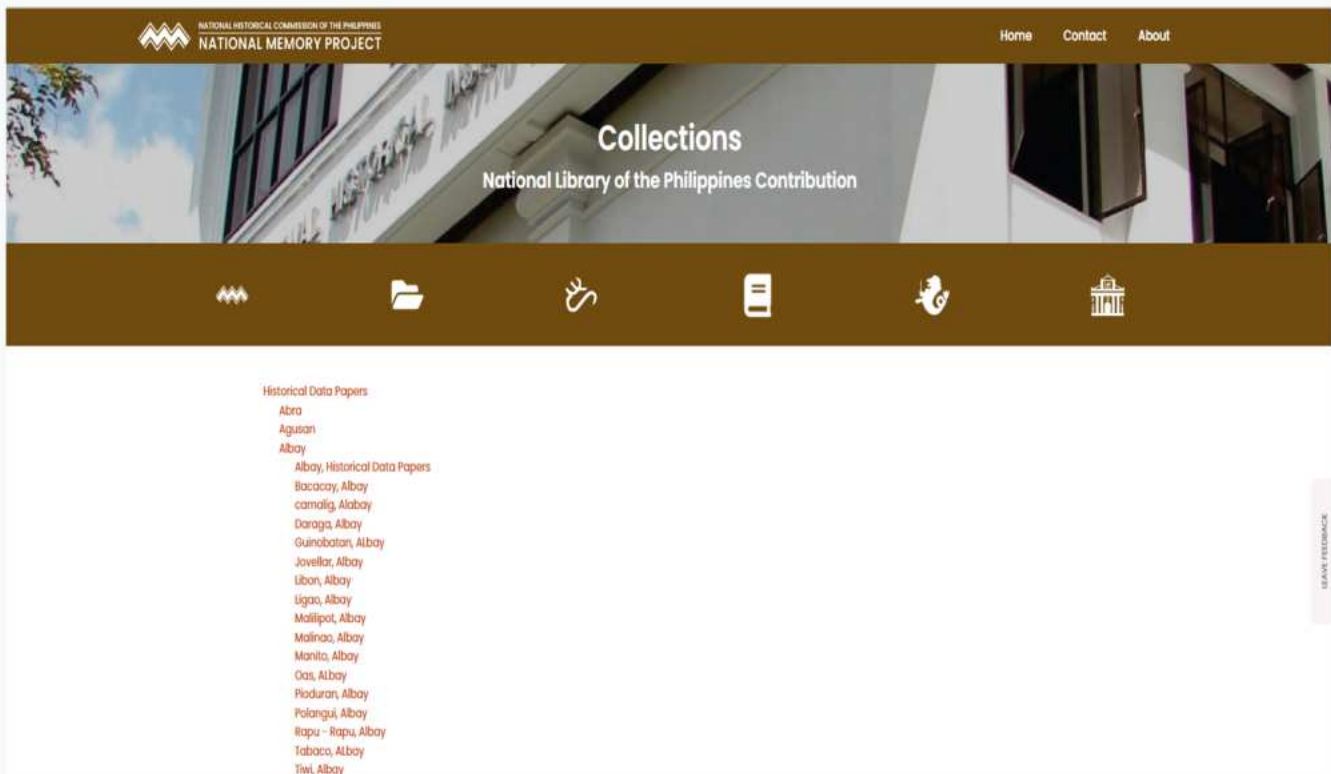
NATIONAL HISTORICAL COMMISSION OF THE PHILIPPINES
NATIONAL MEMORY PROJECT

Home Contact About

Collections
National Library of the Philippines Contribution

Historical Data Papers
Abra
Agusan
Albay
Albay, Historical Data Papers
Bacacay, Albay
camalig, Alabay
Daraga, Albay
Guinobatan, ALbay
Jovellar, Albay
Libon, Albay
Ligao, Albay
Malilipot, Albay
Malinao, Albay
Manito, Albay
Oas, ALbay
Pioduran, Albay
Polangui, Albay
Rapu - Rapu, Albay
Tabaco, ALbay
Tiwi, Albay

LEAVE FEEDBACK